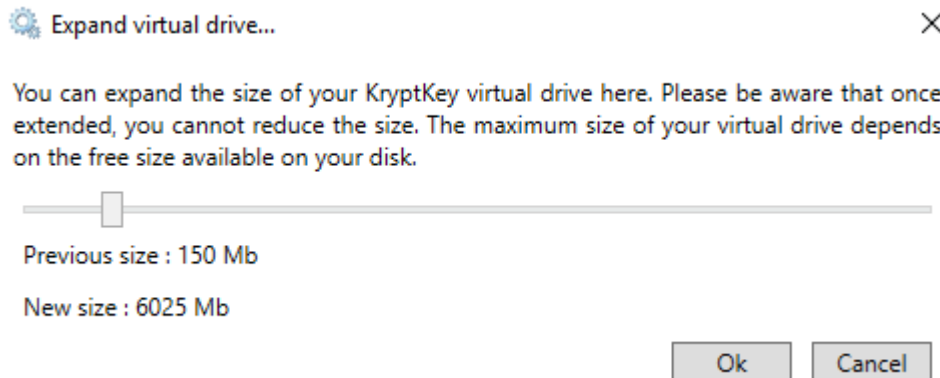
Expand virtual drive...

×

You can expand the size of your KryptKey virtual drive here. Please be aware that once extended, you cannot reduce the size. The maximum size of your virtual drive depends on the free size available on your disk.

Previous size : 150 Mb

New size : 6025 Mb

Ok

Cancel